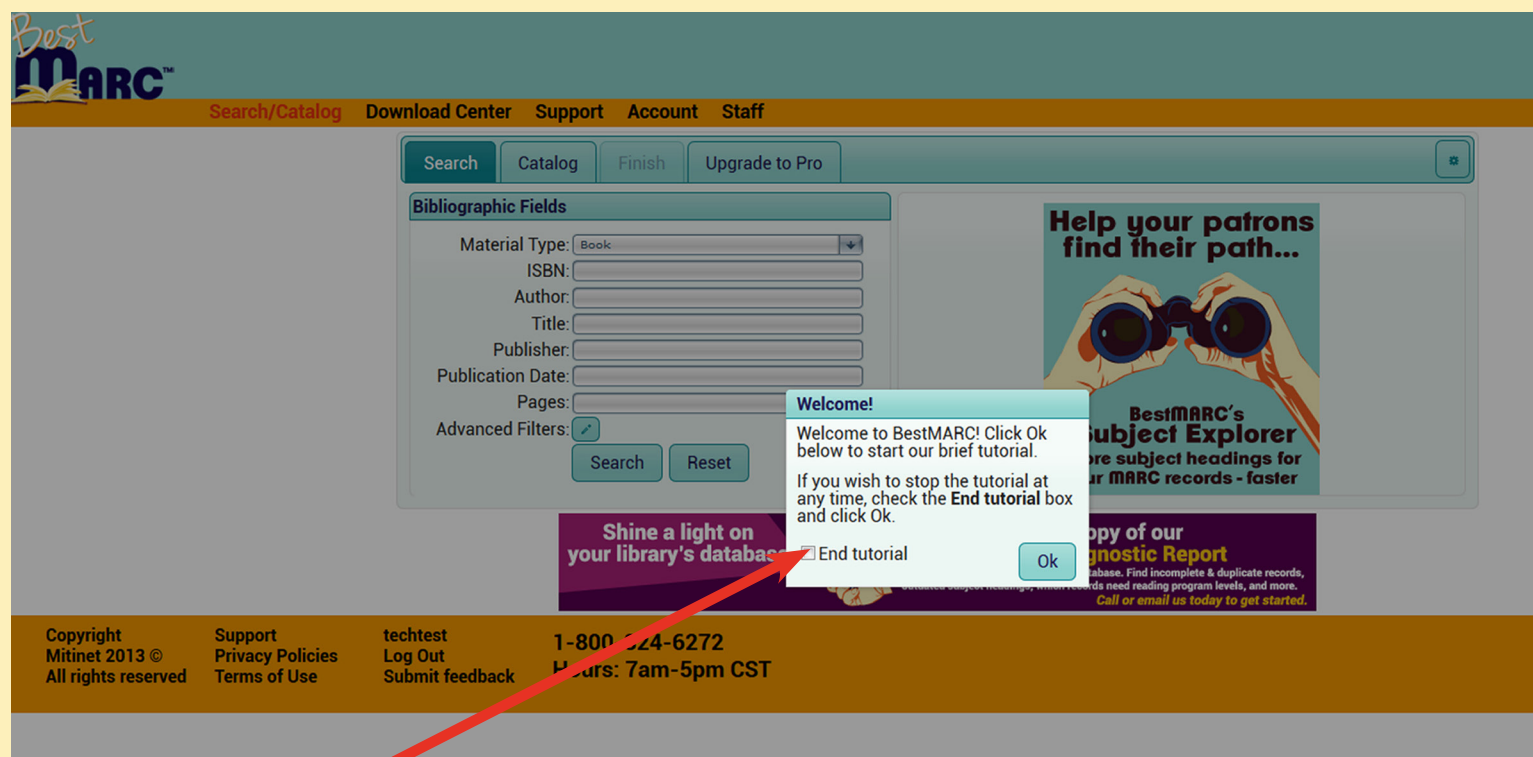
Best MARC™

Search/Catalog Download Center Support Account Staff

Search Catalog Finish Upgrade to Pro

Bibliographic Fields

Material Type: Book
ISBN:
Author:
Title:
Publisher:
Publication Date:
Pages:
Advanced Filters:

Search Reset

Help your patrons find their path...

BestMARC's
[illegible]ubject Explorer
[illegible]ore subject headings for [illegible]ur MARC records - faster

Welcome!

Welcome to BestMARC! Click Ok below to start our brief tutorial.

If you wish to stop the tutorial at any time, check the **End tutorial** box and click Ok.

End tutorial

Ok

Shine a light on your library's databas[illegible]

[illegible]opy of our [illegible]gnostic Report
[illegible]tabase. Find incomplete & duplicate records, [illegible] outdated subject headings, which records need reading program levels, and more.
Call or email us today to get started.

Copyright
Mitinet 2013 ©
All rights reserved

Support
Privacy Policies
Terms of Use

techtest
Log Out
Submit feedback

1-800-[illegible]24-6272
H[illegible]urs: 7am-5pm CST